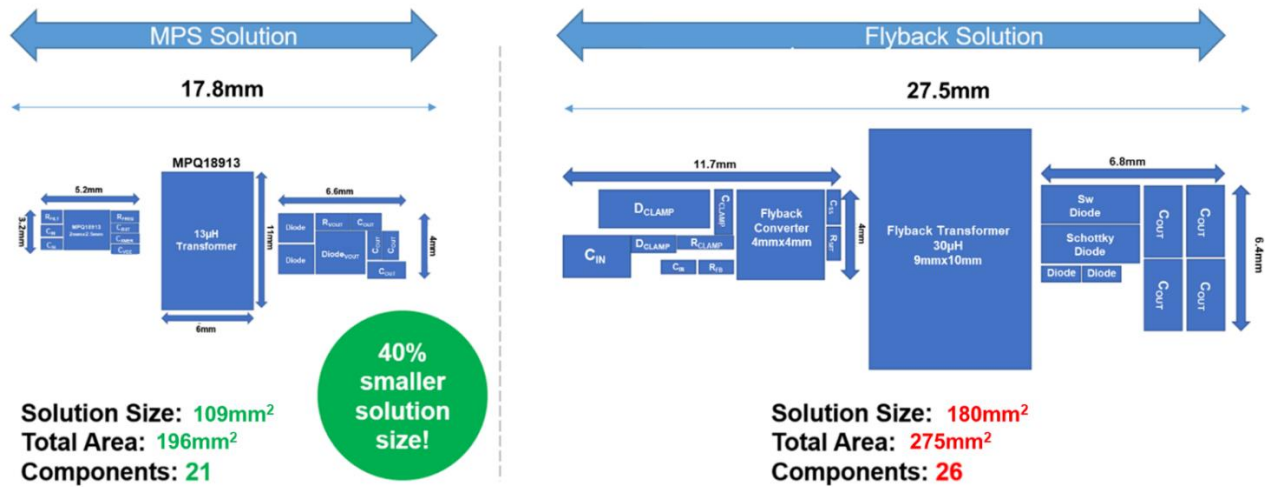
MPS Solution

17.8mm

5.2mm

3.2mm

$R_{FILT}$ $C_{IN}$ $C_{IN}$ MPQ18913 2mmx2.5mm $R_{SENSE}$ $C_{OUT}$ $C_{VBERR}$ $C_{VCC}$

MPQ18913

13µH Transformer

11mm

6mm

6.6mm

Diode $R_{VCOUT}$ $C_{COUT}$ Diode Diode$_{VCOUT}$ $C_{OUT}$ $C_{OUT}$ $C_{OUT}$

4mm

40% smaller solution size!

Solution Size: 109mm$^2$
Total Area: 196mm$^2$
Components: 21

Flyback Solution

27.5mm

11.7mm

$D_{CLAMP}$ $C_{CLAMP}$ Flyback Converter 4mmx4mm $C_{SS}$ $R_{LIM}$ $C_{IN}$ $D_{CLAMP}$ $R_{CLAMP}$ $C_{IN}$ $R_{FB}$

4mm

Flyback Transformer 30µH 9mmx10mm

6.8mm

Sw Diode Schottky Diode Diode Diode $C_{OUT}$ $C_{OUT}$ $C_{OUT}$ $C_{OUT}$

6.4mm

Solution Size: 180mm$^2$
Total Area: 275mm$^2$
Components: 26